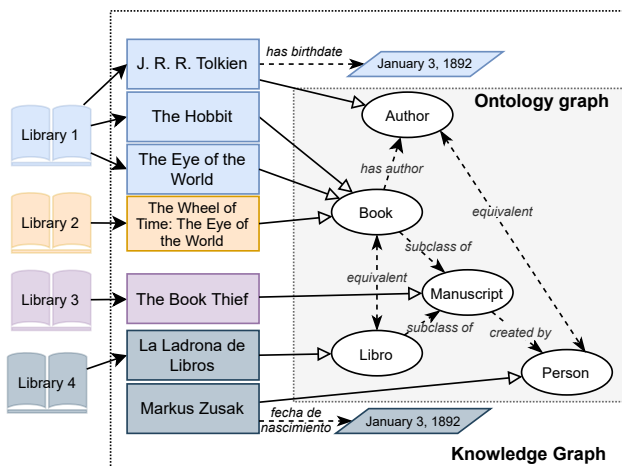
Library 1

Library 2

Library 3

Library 4

J. R. R. Tolkien

has birthdate

January 3, 1892

The Hobbit

The Eye of the World

The Wheel of Time: The Eye of the World

The Book Thief

La Ladrona de Libros

Markus Zusak

fecha de nascimiento

January 3, 1892

Ontology graph

Author

has author

Book

equivalent

subclass of

Manuscript

equivalent

subclass of

created by

Libro

Person

Knowledge Graph